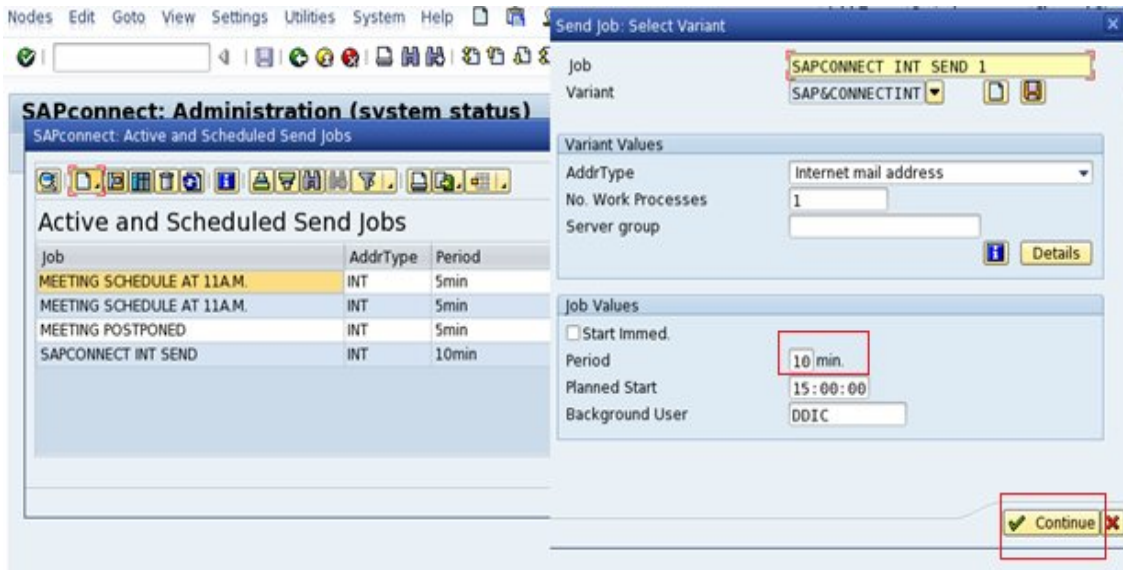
Nodes Edit Goto View Settings Utilities System Help

SAPconnect: Administration (system status)

SAPconnect: Active and Scheduled Send Jobs

Active and Scheduled Send Jobs

| Job | AddrType | Period |
|---|---|---|
| MEETING SCHEDULE AT 11A.M. | INT | 5min |
| MEETING SCHEDULE AT 11A.M. | INT | 5min |
| MEETING POSTPONED | INT | 5min |
| SAPCONNECT INT SEND | INT | 10min |

Send Job: Select Variant

Job SAPCONNECT INT SEND 1
Variant SAP&CONNECTINT

Variant Values
AddrType Internet mail address
No. Work Processes 1
Server group
Details

Job Values
Start Immed.
Period 10 min.
Planned Start 15:00:00
Background User DDIC

Continue